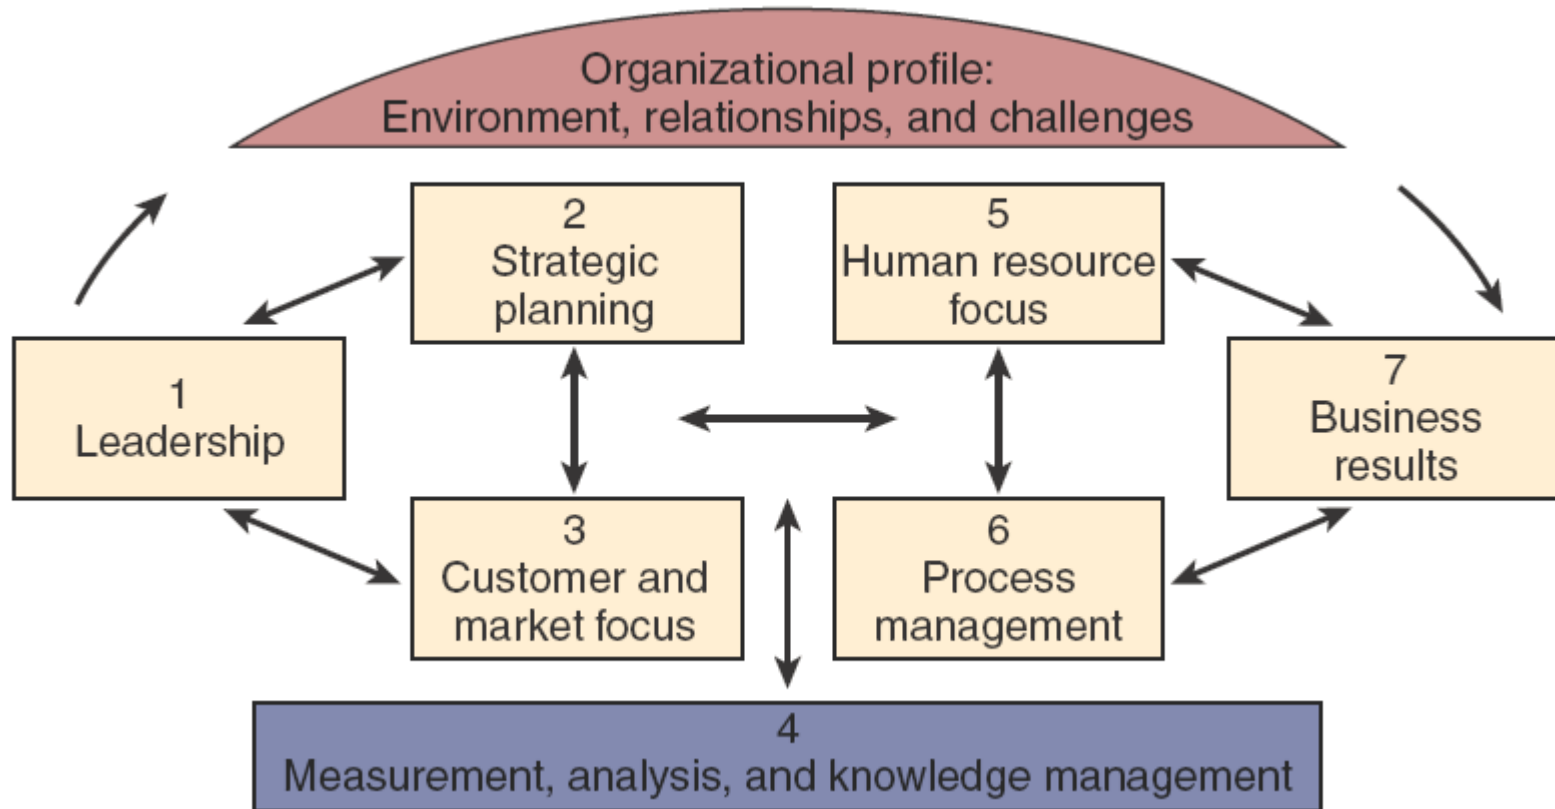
Organizational profile:
Environment, relationships, and challenges

2
Strategic planning

5
Human resource focus

1
Leadership

7
Business results

3
Customer and market focus

6
Process management

4
Measurement, analysis, and knowledge management